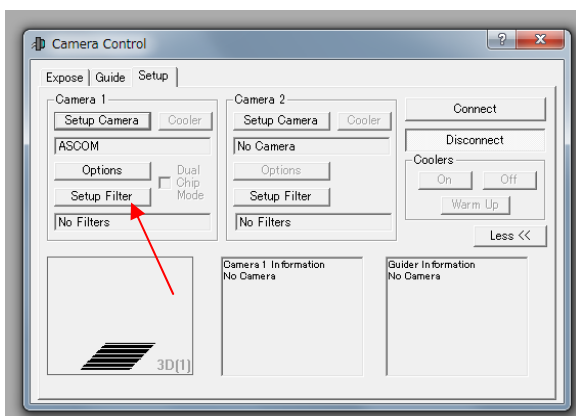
Camera Control

?

Expose | Guide | Setup

Camera 1

Setup Camera

Cooler

ASCOM

Options

Dual Chip Mode

Setup Filter

No Filters

Camera 2

Setup Camera

Cooler

No Camera

Options

Setup Filter

No Filters

Connect

Disconnect

Coolers

On

Off

Warm Up

Less <<

3D(1)

Camera 1 Information
No Camera

Guider Information
No Camera